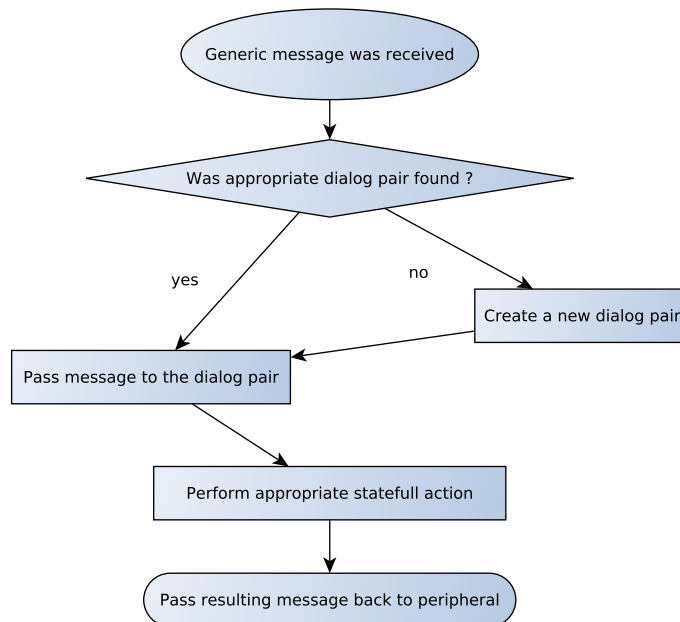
Generic message was received

Was appropriate dialog pair found ?

yes

no

Create a new dialog pair

Pass message to the dialog pair

Perform appropriate statefull action

Pass resulting message back to peripheral